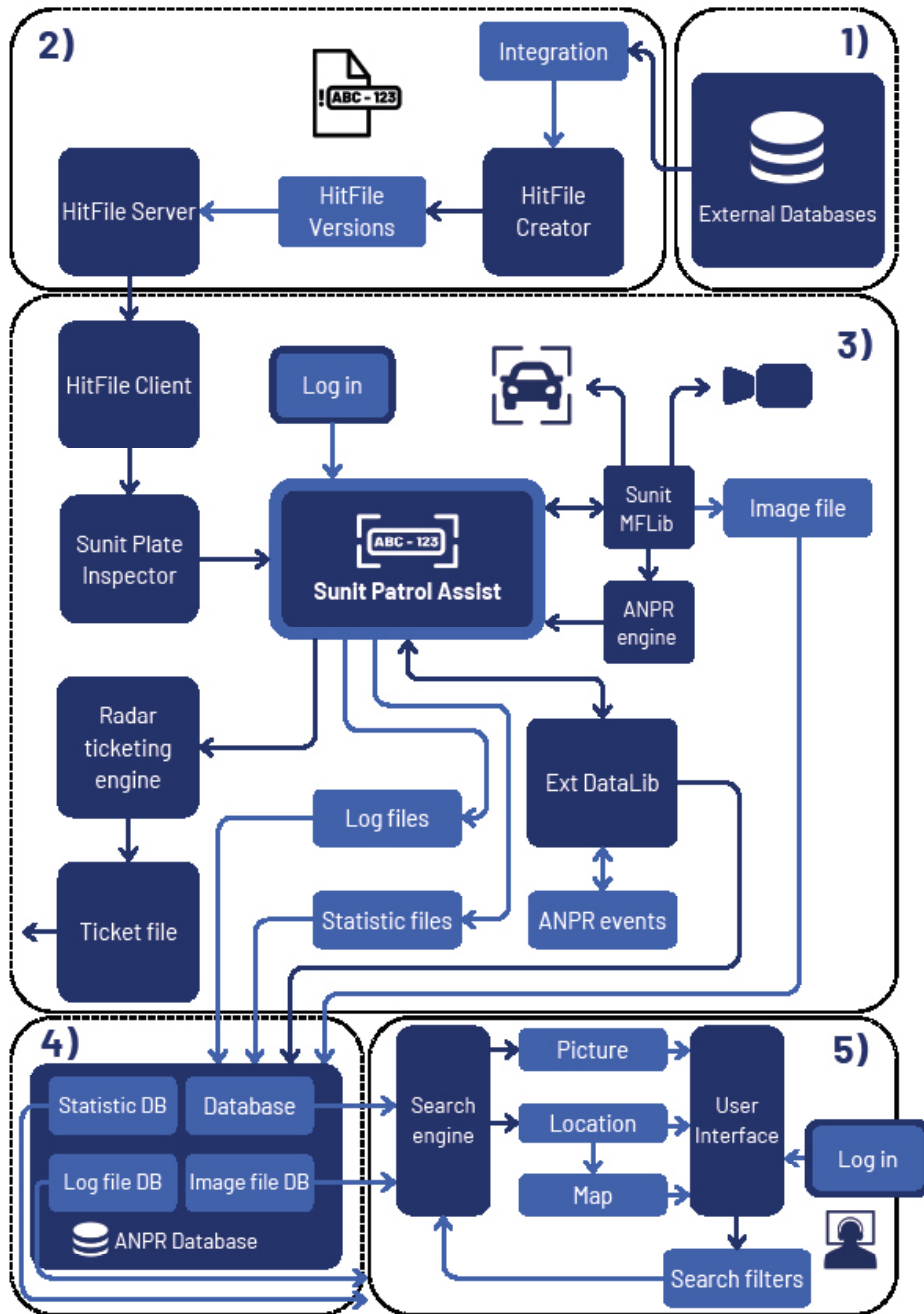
2)

ABC - 123

Integration

1)

HitFile Server

HitFile Versions

HitFile Creator

External Databases

3)

HitFile Client

Log in

Sunit Plate Inspector

ABC - 123

Sunit Patrol Assist

Sunit MFLib

Image file

ANPR engine

Radar ticketing engine

Ext DataLib

Log files

ANPR events

Statistic files

Ticket file

4)

Statistic DB

Database

Log file DB

Image file DB

ANPR Database

Search engine

Picture

Location

Map

User Interface

5)

Log in

Search filters